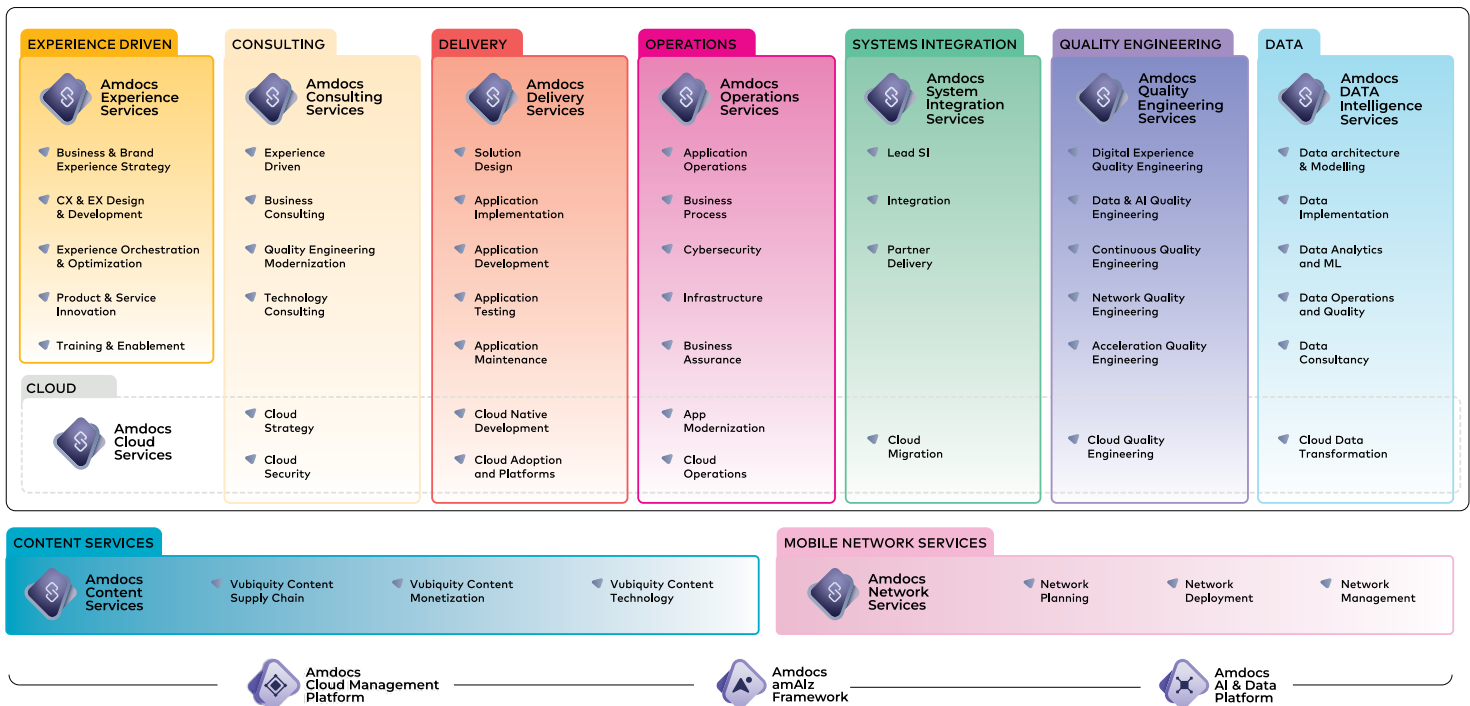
EXPERIENCE DRIVEN

Amdocs Experience Services

Business & Brand Experience Strategy

CX & EX Design & Development

Experience Orchestration & Optimization

Product & Service Innovation

Training & Enablement

CONSULTING

Amdocs Consulting Services

Experience Driven

Business Consulting

Quality Engineering Modernization

Technology Consulting

Cloud Strategy

Cloud Security

DELIVERY

Amdocs Delivery Services

Solution Design

Application Implementation

Application Development

Application Testing

Application Maintenance

Cloud Native Development

Cloud Adoption and Platforms

OPERATIONS

Amdocs Operations Services

Application Operations

Business Process

Cybersecurity

Infrastructure

Business Assurance

App Modernization

Cloud Operations

SYSTEMS INTEGRATION

Amdocs System Integration Services

Lead SI

Integration

Partner Delivery

Cloud Migration

QUALITY ENGINEERING

Amdocs Quality Engineering Services

Digital Experience Quality Engineering

Data & AI Quality Engineering

Continuous Quality Engineering

Network Quality Engineering

Acceleration Quality Engineering

Cloud Quality Engineering

DATA

Amdocs DATA Intelligence Services

Data architecture & Modelling

Data Implementation

Data Analytics and ML

Data Operations and Quality

Data Consultancy

Cloud Data Transformation

CLOUD

Amdocs Cloud Services

CONTENT SERVICES

Amdocs Content Services

Vubiquity Content Supply Chain

Vubiquity Content Monetization

Vubiquity Content Technology

MOBILE NETWORK SERVICES

Amdocs Network Services

Network Planning

Network Deployment

Network Management

Amdocs Cloud Management Platform

Amdocs amAIz Framework

Amdocs AI & Data Platform